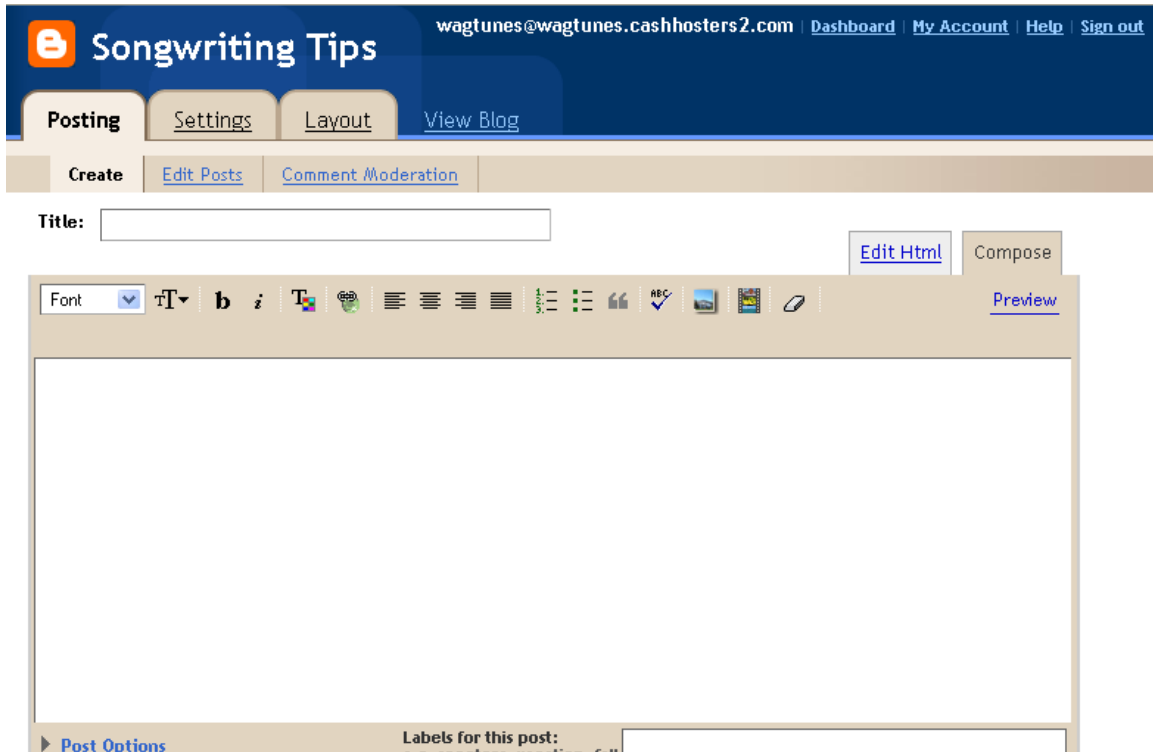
Songwriting Tips

wagtunes@wagtunes.cashhosters2.com | Dashboard | My Account | Help | Sign out

Posting Settings Layout View Blog

Create Edit Posts Comment Moderation

Title:

Edit Html Compose

Font

b i

Preview

Post Options

Labels for this post:
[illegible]